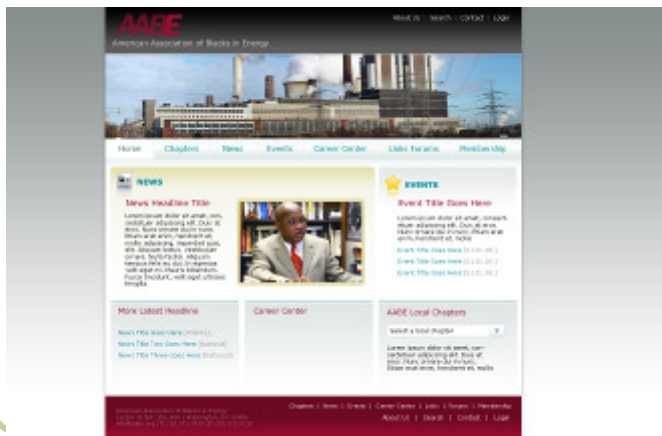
AABE
American Association of Blacks in Energy

About Us | Search | Contact | Login

Home | Chapters | News | Events | Career Center | Links Forums | Membership

NEWS

News Headline Title

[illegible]

EVENTS

Event Title Goes Here

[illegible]

Event Title Goes Here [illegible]
Event Title Goes Here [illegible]
Event Title Goes Here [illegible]

More Latest Headline

News Title Goes Here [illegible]
News Title Two Goes Here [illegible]
News Title Three Goes Here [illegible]

Career Center

AABE Local Chapters

Select a local chapter

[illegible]

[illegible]

Chapters | News | Events | Career Center | Links | Forums | Membership

About Us | Search | Contact | Login